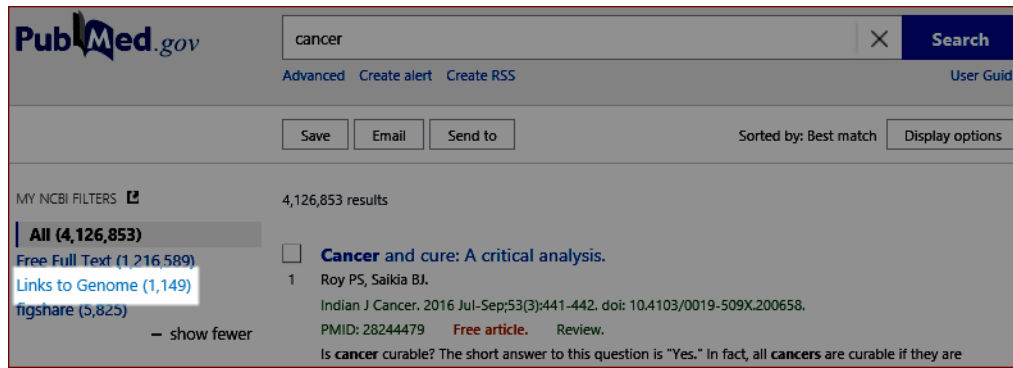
PubMed.gov

cancer

Search

Advanced Create alert Create RSS

User Guid

Save Email Send to

Sorted by: Best match Display options

MY NCBI FILTERS

All (4,126,853)
Free Full Text (1,216,589)
Links to Genome (1,149)
figshare (5,825)
− show fewer

4,126,853 results

Cancer and cure: A critical analysis.
1 Roy PS, Saikia BJ.
Indian J Cancer. 2016 Jul-Sep;53(3):441-442. doi: 10.4103/0019-509X.200658.
PMID: 28244479 Free article. Review.
Is cancer curable? The short answer to this question is "Yes." In fact, all cancers are curable if they are